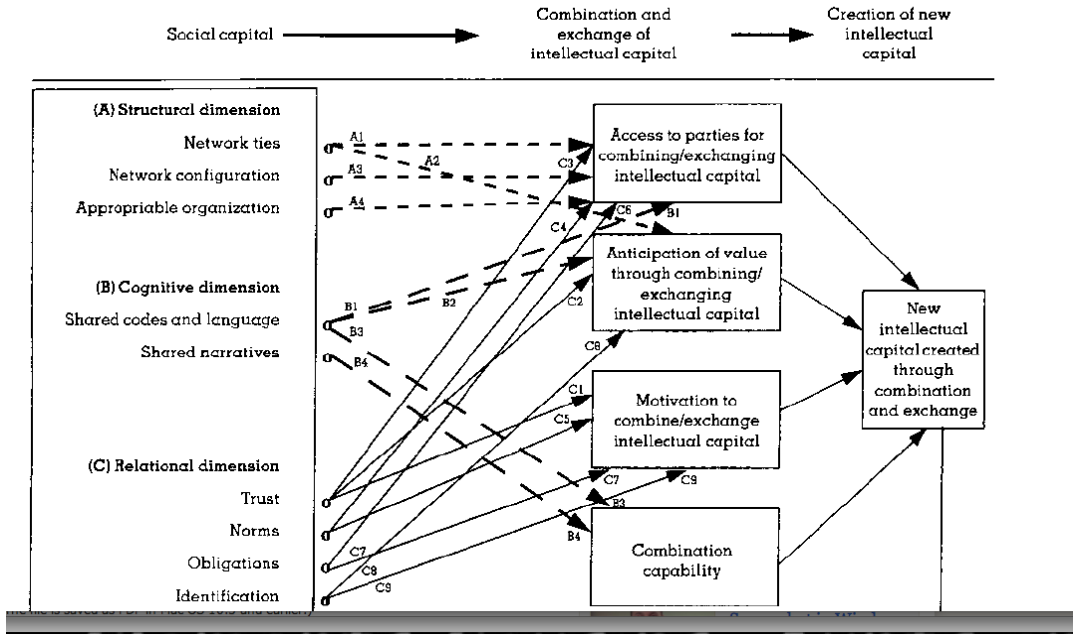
Social capital

Combination and exchange of intellectual capital

Creation of new intellectual capital

(A) Structural dimension

Network ties

Network configuration

Appropriable organization

(B) Cognitive dimension

Shared codes and language

Shared narratives

(C) Relational dimension

Trust

Norms

Obligations

Identification

A1

A2

A3

A4

B1

B2

B3

B4

C1

C2

C3

C4

C5

C6

C7

C8

C9

B1

B3

B4

C6

C7

C8

C9

Access to parties for combining/exchanging intellectual capital

Anticipation of value through combining/ exchanging intellectual capital

Motivation to combine/exchange intellectual capital

Combination capability

New intellectual capital created through combination and exchange

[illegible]